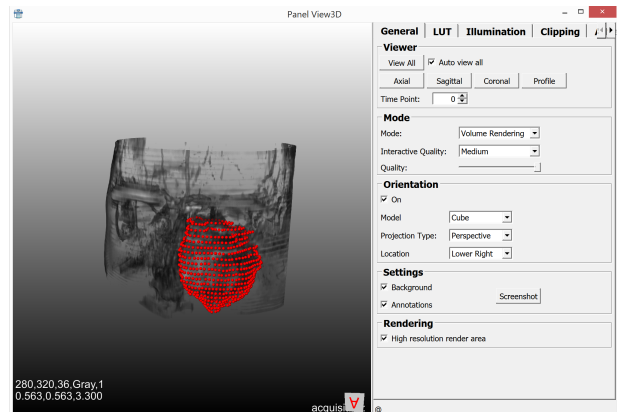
Panel View3D

General | LUT | Illumination | Clipping

Viewer
View All
Auto view all
Axial
Sagittal
Coronal
Profile
Time Point: 0

Mode
Mode: Volume Rendering
Interactive Quality: Medium
Quality:

Orientation
On
Model Cube
Projection Type: Perspective
Location Lower Right

Settings
Background
Annotations
Screenshot

Rendering
High resolution render area

280,320,36,Gray,1
0.563,0.563,3.300
acquisi